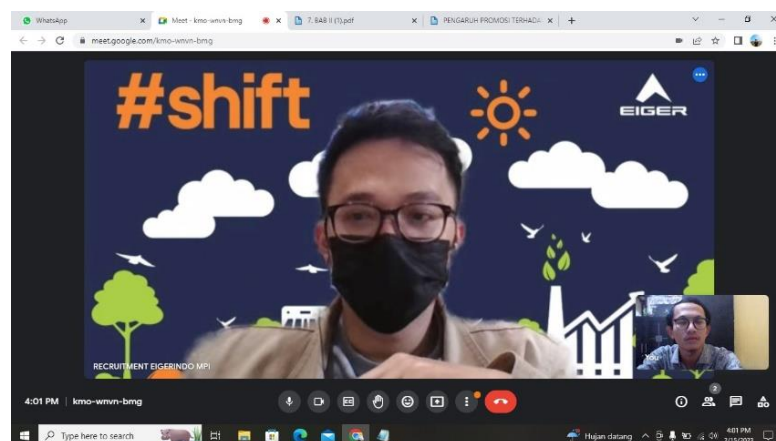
WhatsApp
Meet - kmo-wnvn-bmg
7. BAB II (1).pdf
PENGARUH PROMOSI TERHADA
meet.google.com/kmo-wnvn-bmg

#shift
EIGER

RECRUITMENT EIGERINDO MPI
You

4:01 PM | kmo-wnvn-bmg
2

Type here to search
Hujan datang
4:01 PM
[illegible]